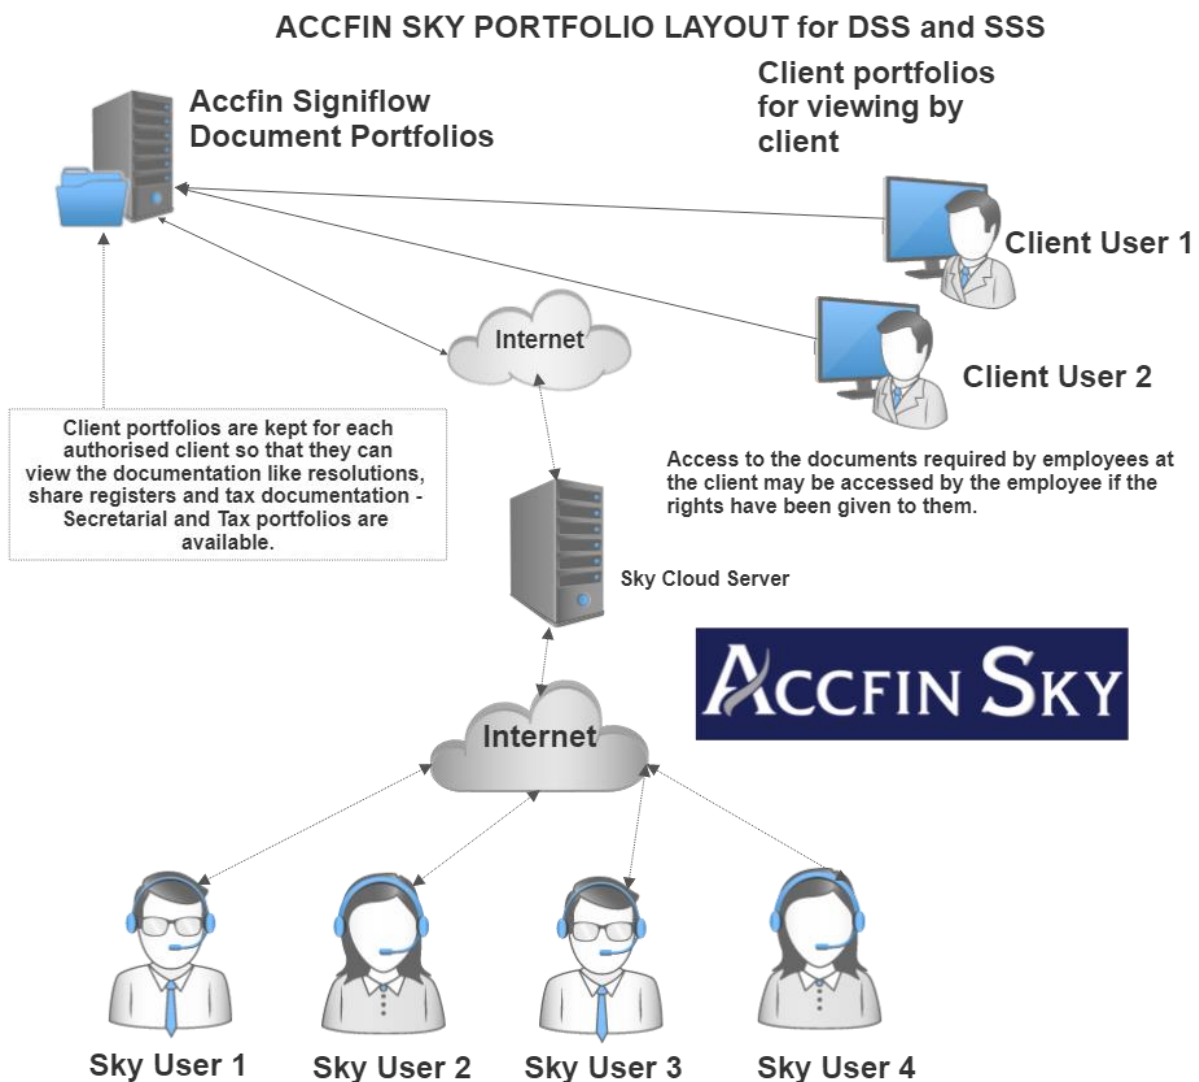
ACCFIN SKY PORTFOLIO LAYOUT for DSS and SSS

Accfin Signiflow Document Portfolios

Client portfolios for viewing by client

Client User 1

Internet

Client User 2

Client portfolios are kept for each authorised client so that they can view the documentation like resolutions, share registers and tax documentation - Secretarial and Tax portfolios are available.

Access to the documents required by employees at the client may be accessed by the employee if the rights have been given to them.

Sky Cloud Server

ACCFIN SKY

Internet

Sky User 1

Sky User 2

Sky User 3

Sky User 4